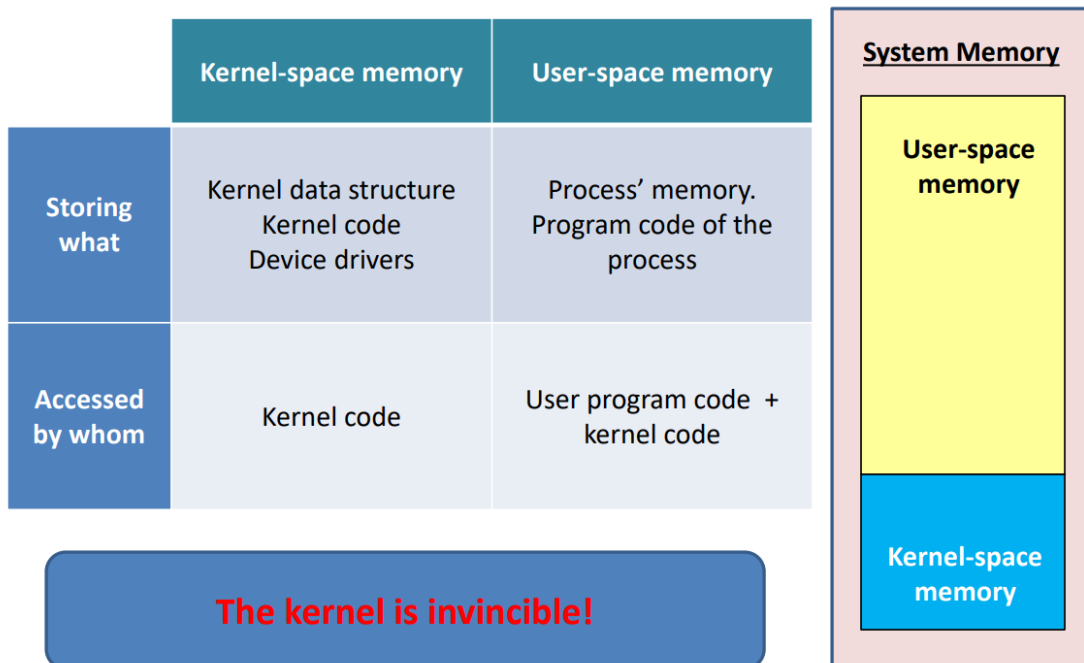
| | Kernel-space memory | User-space memory |
|---|---|---|
| Storing what | Kernel data structure Kernel code Device drivers | Process’ memory. Program code of the process |
| Accessed by whom | Kernel code | User program code + kernel code |

The kernel is invincible!

System Memory

User-space memory

Kernel-space memory